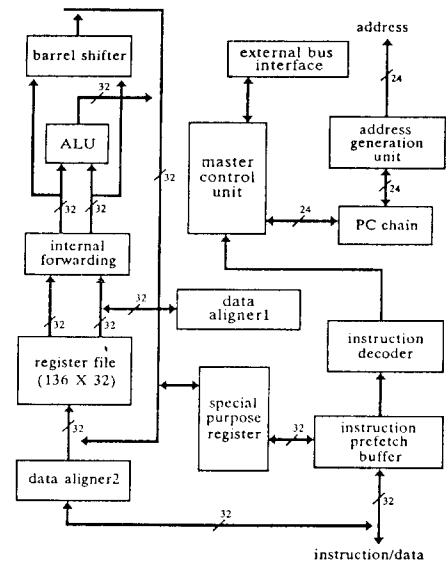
address

barrel shifter

external bus interface

32

24

ALU

32

address generation unit

master control unit

24

32

32

24

PC chain

internal forwarding

32

data aligner1

32

32

instruction decoder

register file (136 X 32)

special purpose register

32

instruction prefetch buffer

32

data aligner2

32

32

instruction/data